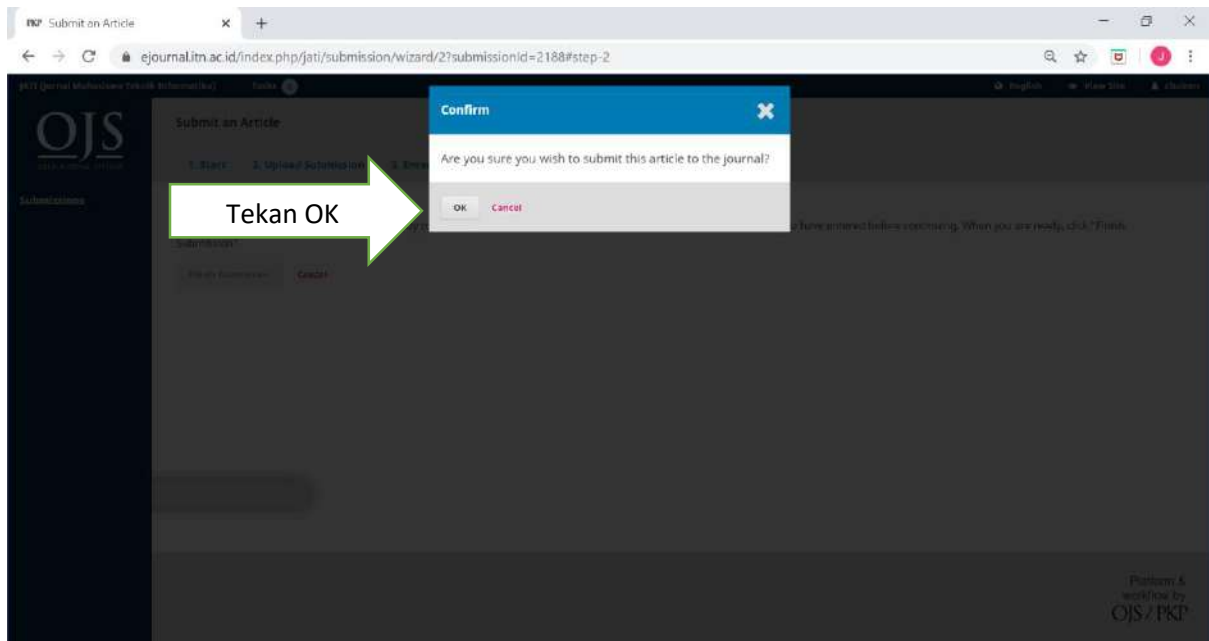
PKP Submit an Article × +

ejournal.itn.ac.id/index.php/jati/submission/wizard/2?submissionId=2188#step-2

JATI (Jurnal Mahasiswa Teknik Informatika) Tasks 0

English View Site

OJS

Submit an Article

1. Start 2. Upload Submission 3. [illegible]

Submissions

Tekan OK

Confirm

Are you sure you wish to submit this article to the journal?

OK Cancel

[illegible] have entered before continuing. When you are ready, click "Finish Submission".

Finish Submission Cancel

Platform & workflow by OJS / PKP